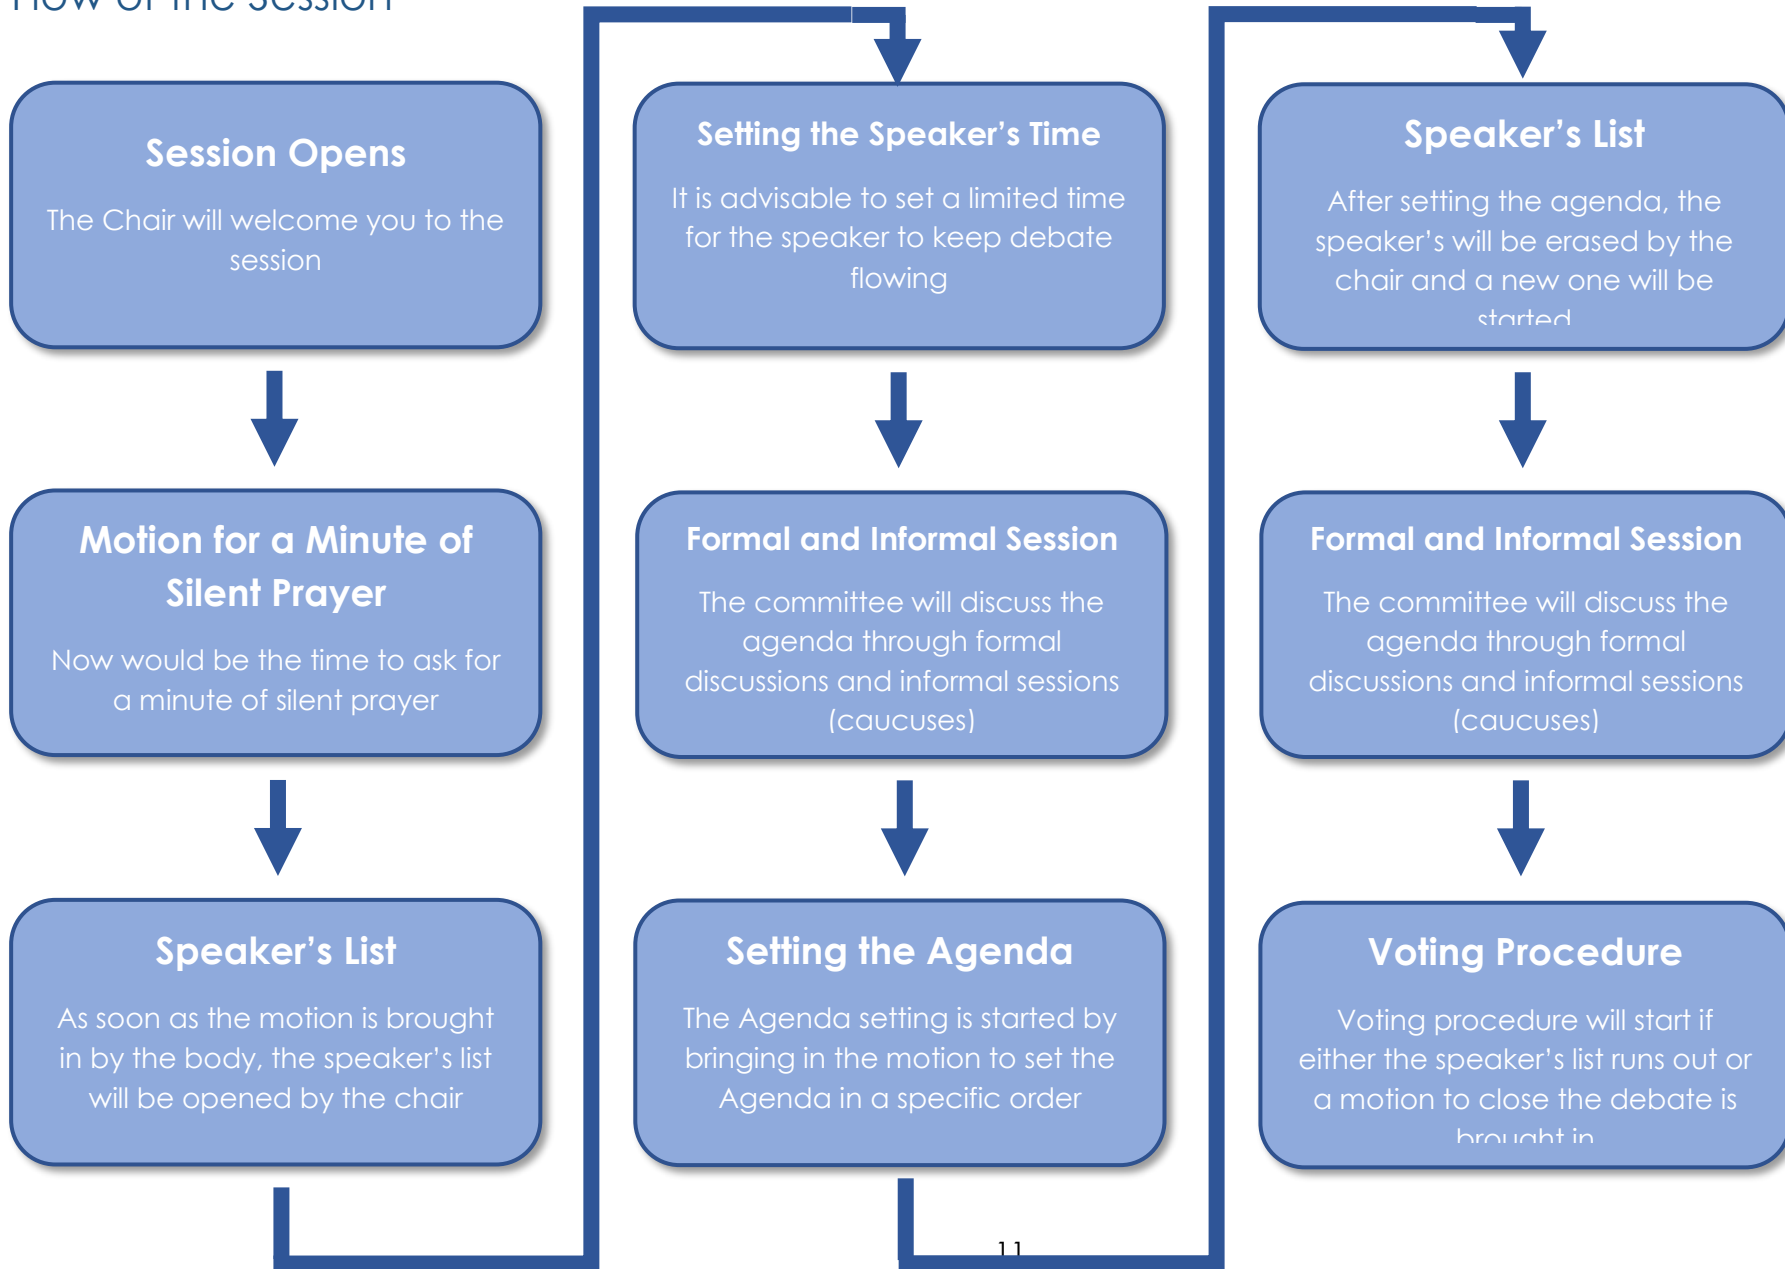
Flow of the Session

Session Opens

The Chair will welcome you to the session

Motion for a Minute of Silent Prayer

Now would be the time to ask for a minute of silent prayer

Speaker's List

As soon as the motion is brought in by the body, the speaker's list will be opened by the chair

Setting the Speaker's Time

It is advisable to set a limited time for the speaker to keep debate flowing

Formal and Informal Session

The committee will discuss the agenda through formal discussions and informal sessions (caucuses)

Setting the Agenda

The Agenda setting is started by bringing in the motion to set the Agenda in a specific order

Speaker's List

After setting the agenda, the speaker's will be erased by the chair and a new one will be started

Formal and Informal Session

The committee will discuss the agenda through formal discussions and informal sessions (caucuses)

Voting Procedure

Voting procedure will start if either the speaker's list runs out or a motion to close the debate is brought in

11